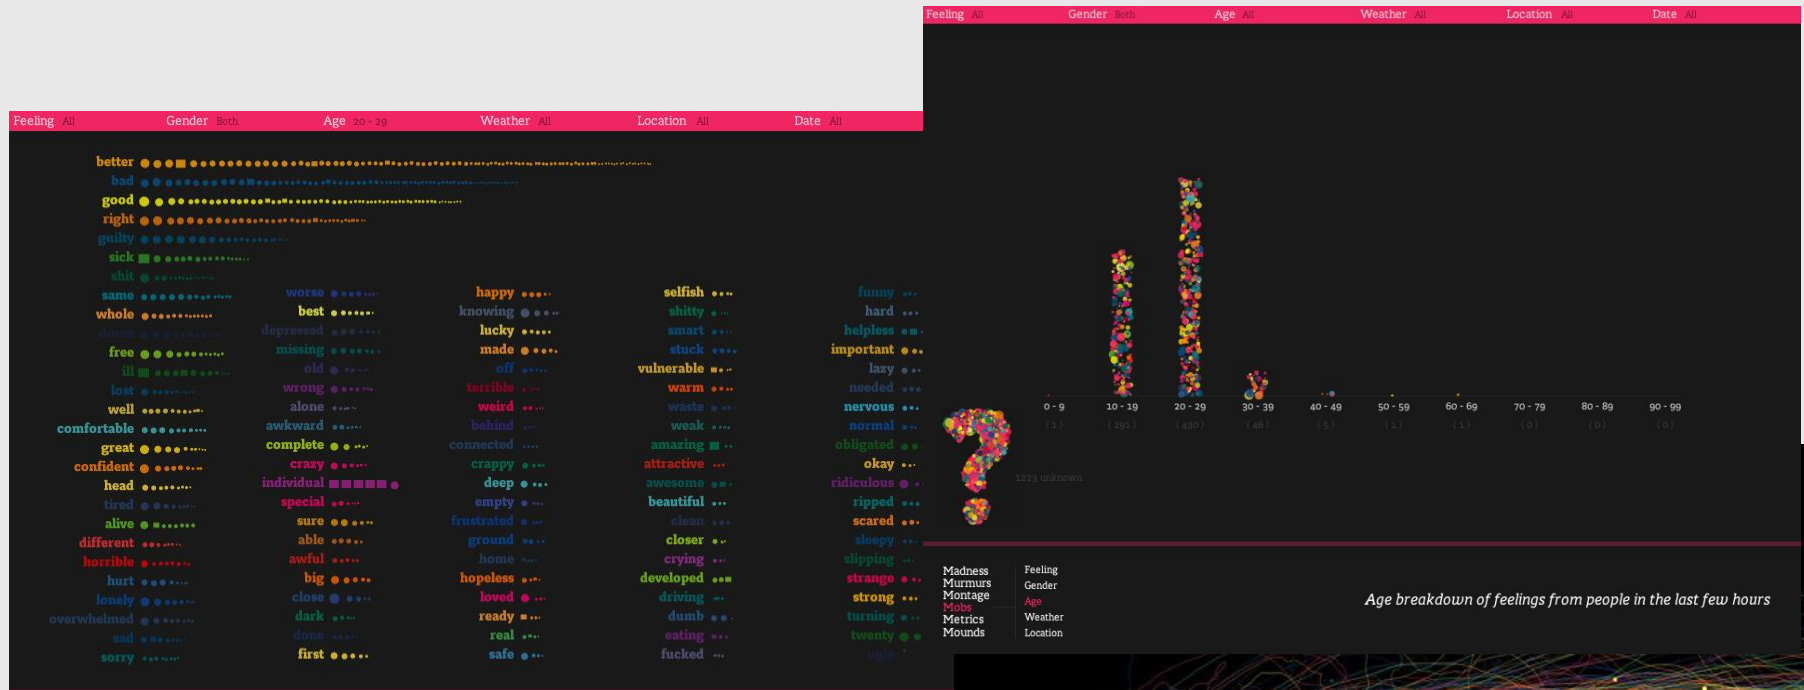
Feeling All Gender Both Age 20 - 29 Weather All Location All Date All

better
bad
good
right
guilty
sick
shit
same
whole
dead
free
ill
lost
well
comfortable
great
confident
head
tired
alive
different
horrible
hurt
lonely
overwhelmed
sad
sorry

worse
best
depressed
missing
old
wrong
alone
awkward
complete
crazy
individual
special
sure
able
awful
big
close
dark
done
first

happy
knowing
lucky
made
off
terrible
weird
behind
connected
crappy
deep
empty
frustrated
ground
home
hopeless
loved
ready
real
safe

selfish
shitty
smart
stuck
vulnerable
warm
waste
weak
amazing
attractive
awesome
beautiful
clean
closer
crying
developed
driving
dumb
eating
fucked

funny
hard
helpless
important
lazy
needed
nervous
normal
obligated
okay
ridiculous
ripped
scared
sleepy
slipping
strange
strong
turning
twenty
ugly

Feeling All Gender Both Age All Weather All Location All Date All

0 - 9 (1)
10 - 19 (291)
20 - 29 (430)
30 - 39 (46)
40 - 49 (5)
50 - 59 (1)
60 - 69 (1)
70 - 79 (0)
80 - 89 (0)
90 - 99 (0)

1223 unknown

Madness
Murmurs
Montage
Mobs
Metrics
Mounds

Feeling
Gender
Age
Weather
Location

Age breakdown of feelings from people in the last few hours